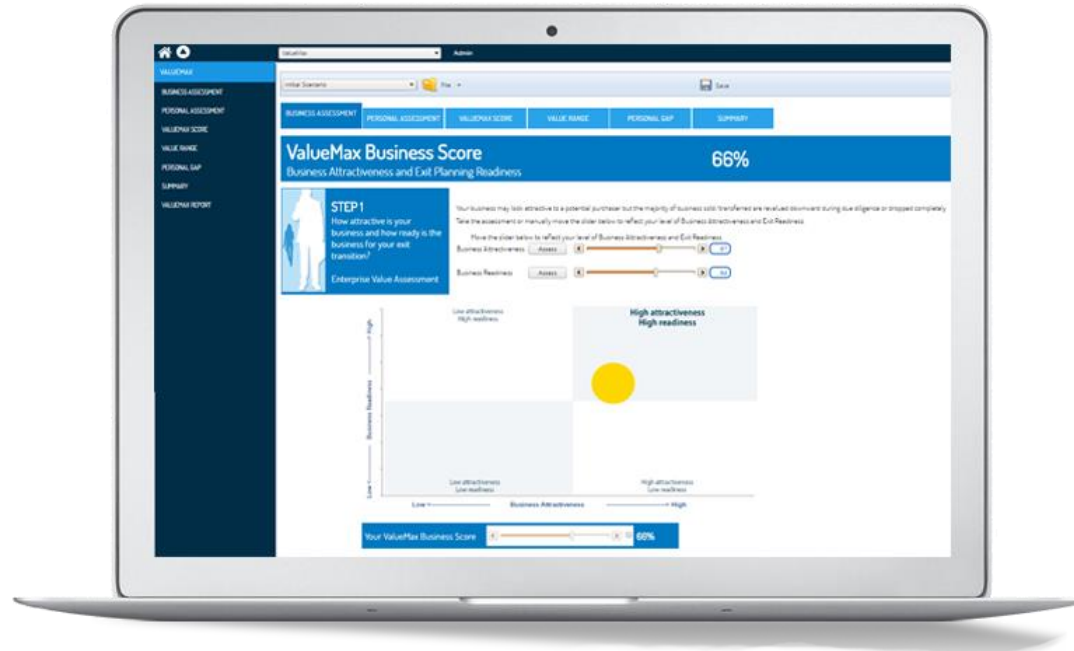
ValueMax
Admin

VALUEMAX
BUSINESS ASSESSMENT
PERSONAL ASSESSMENT
VALUEMAX SCORE
VALUE RANGE
PERSONAL GAP
SUMMARY
VALUEMAX REPORT

Initial Scenario
File
Save

BUSINESS ASSESSMENT
PERSONAL ASSESSMENT
VALUEMAX SCORE
VALUE RANGE
PERSONAL GAP
SUMMARY

ValueMax Business Score
Business Attractiveness and Exit Planning Readiness
66%

STEP 1
How attractive is your business and how ready is the business for your exit transition?
Enterprise Value Assessment

Your business may look attractive to a potential purchaser but the majority of business sold transferred are revalued downward during due diligence or dropped completely
Take the assessment or manually move the slider below to reflect your level of Business Attractiveness and Exit Readiness

Move the slider below to reflect your level of Business Attractiveness and Exit Readiness
Business Attractiveness Assess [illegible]
Business Readiness Assess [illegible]

High
Business Readiness
Low
Low attractiveness
High readiness
High attractiveness
High readiness
Low attractiveness
Low readiness
High attractiveness
Low readiness
Low
Business Attractiveness
High

Your ValueMax Business Score 66%